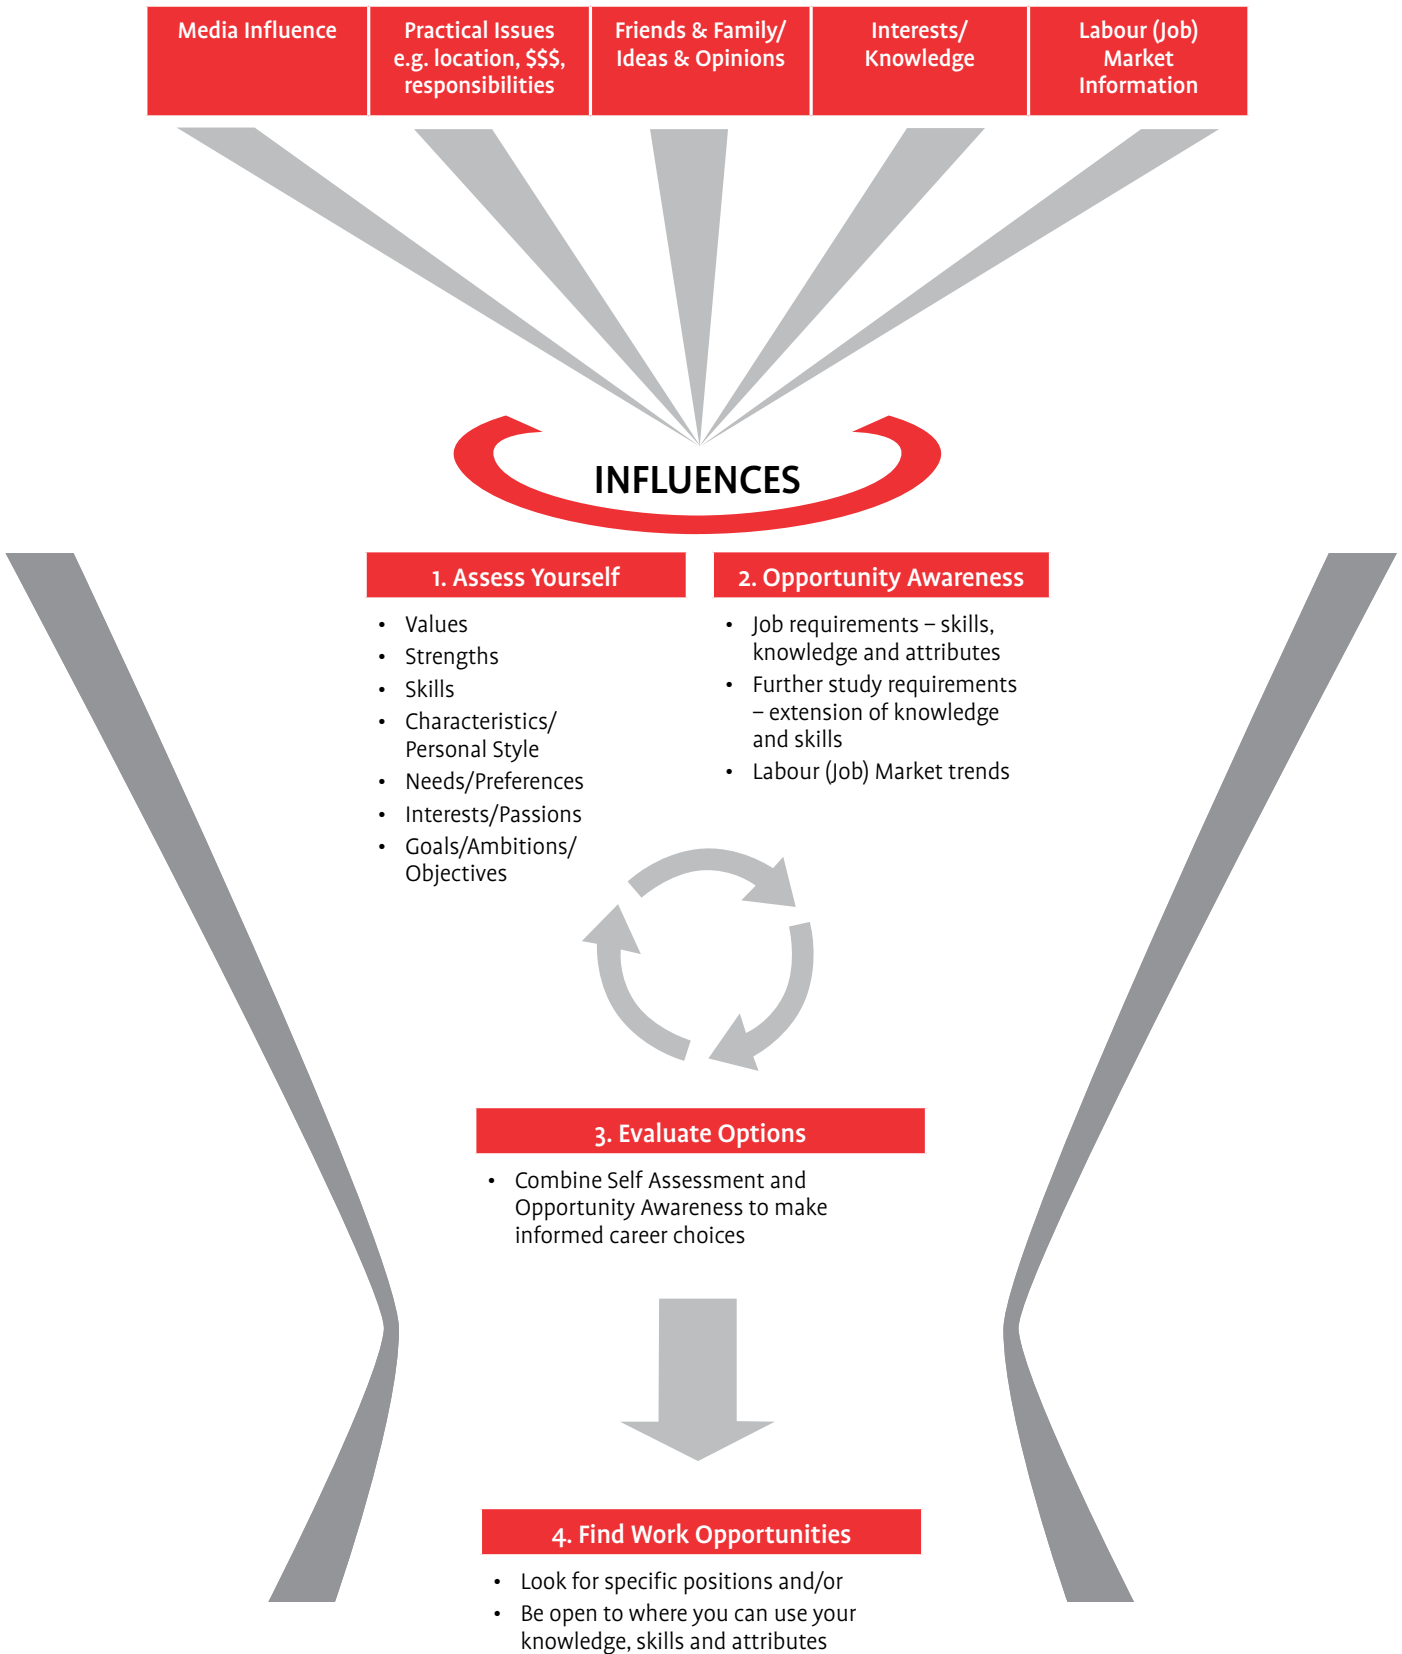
Media Influence

Practical Issues e.g. location, $$$, responsibilities

Friends & Family/ Ideas & Opinions

Interests/ Knowledge

Labour (Job) Market Information

INFLUENCES

1. Assess Yourself

- Values
- Strengths
- Skills
- Characteristics/ Personal Style
- Needs/Preferences
- Interests/Passions
- Goals/Ambitions/ Objectives

2. Opportunity Awareness

- Job requirements – skills, knowledge and attributes
- Further study requirements – extension of knowledge and skills
- Labour (Job) Market trends

3. Evaluate Options

- Combine Self Assessment and Opportunity Awareness to make informed career choices

4. Find Work Opportunities

- Look for specific positions and/or
- Be open to where you can use your knowledge, skills and attributes